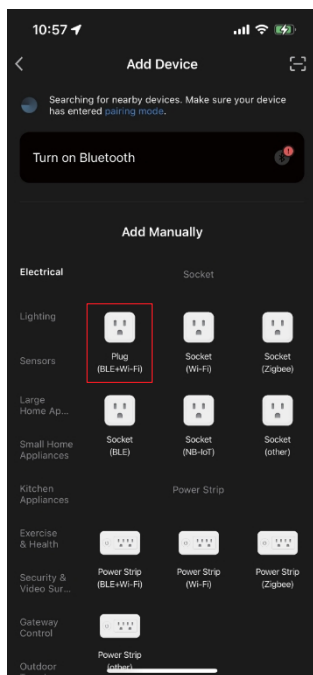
10:57

Add Device

Searching for nearby devices. Make sure your device has entered pairing mode.

Turn on Bluetooth

Add Manually

Electrical

Lighting

Sensors

Large Home Ap...

Small Home Appliances

Kitchen Appliances

Exercise & Health

Security & Video Sur...

Gateway Control

Outdoor

Socket

Plug (BLE+Wi-Fi)

Socket (Wi-Fi)

Socket (Zigbee)

Socket (BLE)

Socket (NB-IoT)

Socket (other)

Power Strip

Power Strip (BLE+Wi-Fi)

Power Strip (Wi-Fi)

Power Strip (Zigbee)

Power Strip (other)